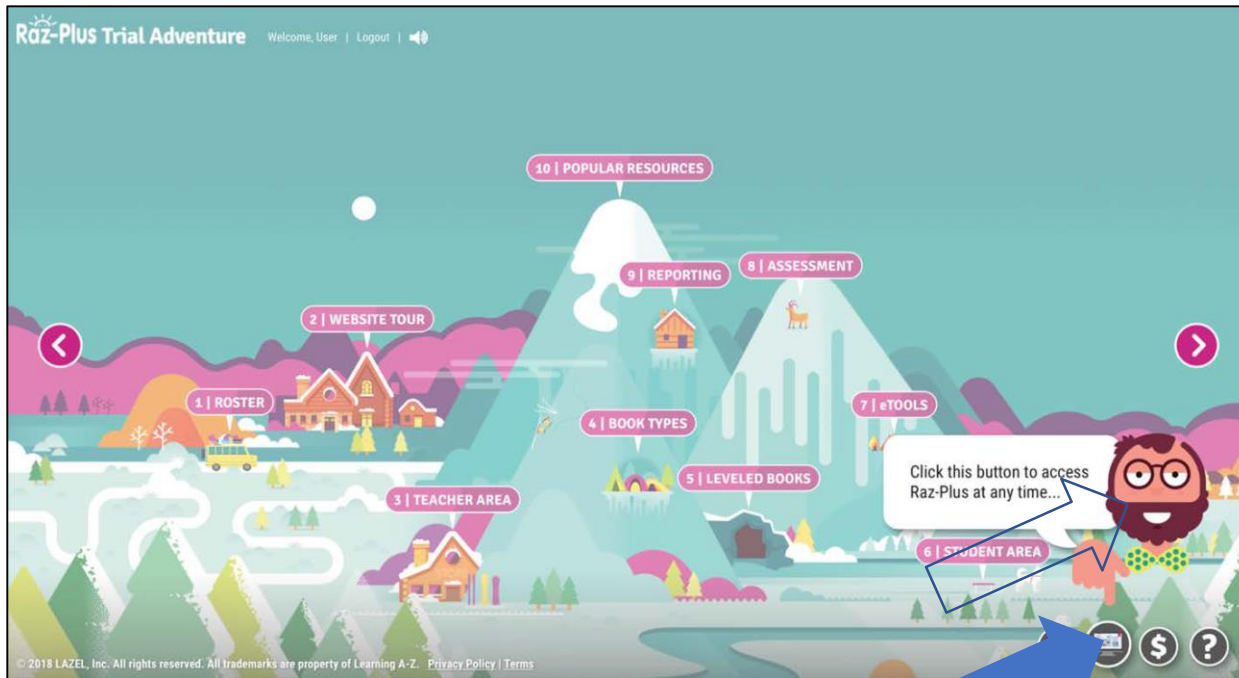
Raz-Plus Trial Adventure Welcome, User | Logout |

10 | POPULAR RESOURCES

9 | REPORTING

8 | ASSESSMENT

2 | WEBSITE TOUR

1 | ROSTER

7 | eTOOLS

4 | BOOK TYPES

5 | LEVELED BOOKS

3 | TEACHER AREA

6 | STUDENT AREA

Click this button to access Raz-Plus at any time...

$ ?

© 2018 LAZEL, Inc. All rights reserved. All trademarks are property of Learning A-Z. Privacy Policy | Terms